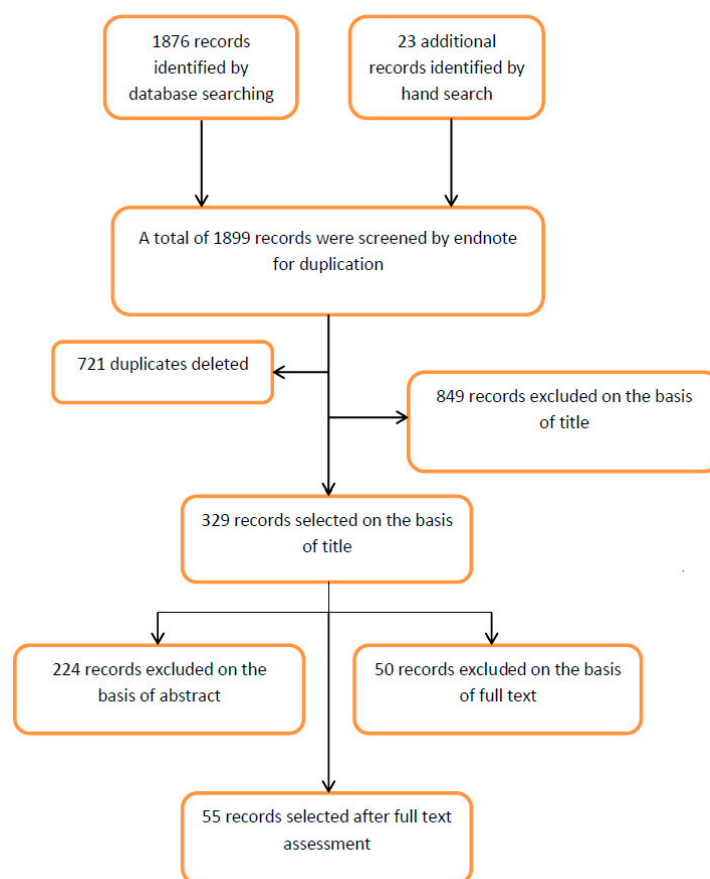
1876 records identified by database searching

23 additional records identified by hand search

A total of 1899 records were screened by endnote for duplication

721 duplicates deleted

849 records excluded on the basis of title

329 records selected on the basis of title

224 records excluded on the basis of abstract

50 records excluded on the basis of full text

55 records selected after full text assessment